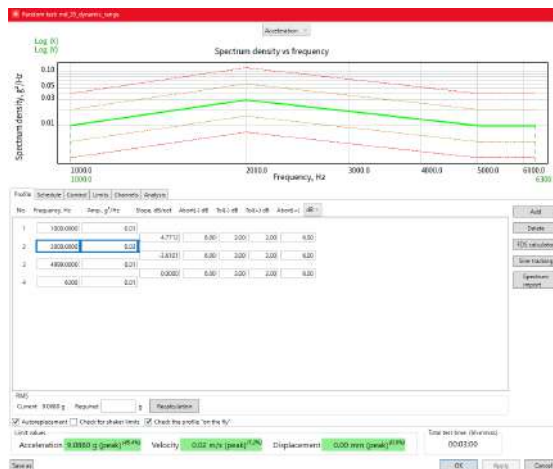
Random test mil_20_dynamic_range

Acceleration

Log (X)
Log (Y)

Spectrum density vs frequency

Spectrum density, g²/Hz

0.10
0.05
0.03
0.01

1000.0
1000.0

2000.0

3000.0

4000.0

5000.0

6000.0
6300

Frequency, Hz

Profile | Schedule | Control | Limits | Channels | Analysis

| No. | Frequency, Hz | Amp., g²/Hz | Slope, dB/oct | Abort(-) dB | Tol(-) dB | Tol(+) dB | Abort(+) dB |
|---|---|---|---|---|---|---|---|
| 1 | 1000.0000 | 0.01 | | | | | |
| | | | 4.7712 | 6.00 | 3.00 | 3.00 | 6.00 |
| 2 | 2000.0000 | 0.03 | | | | | |
| | | | -2.6121 | 6.00 | 3.00 | 3.00 | 6.00 |
| 3 | 4000.0000 | 0.01 | | | | | |
| | | | 0.0000 | 6.00 | 3.00 | 3.00 | 6.00 |
| 4 | 6000 | 0.01 | | | | | |

Add
Delete
FDS calculator
Sine tracking
Spectrum import

RMS
Current 9.0880 g  Required  g  Recalculation

Autoreplacement  Check for shaker limits  Check the profile "on the fly"

Limit values
Acceleration 9.0880 g (peak)
Velocity 0.02 m/s (peak)
Displacement 0.00 mm (peak)

Total test time (hh:mm:ss)
00:03:00

Save as
OK  Apply  Cancel